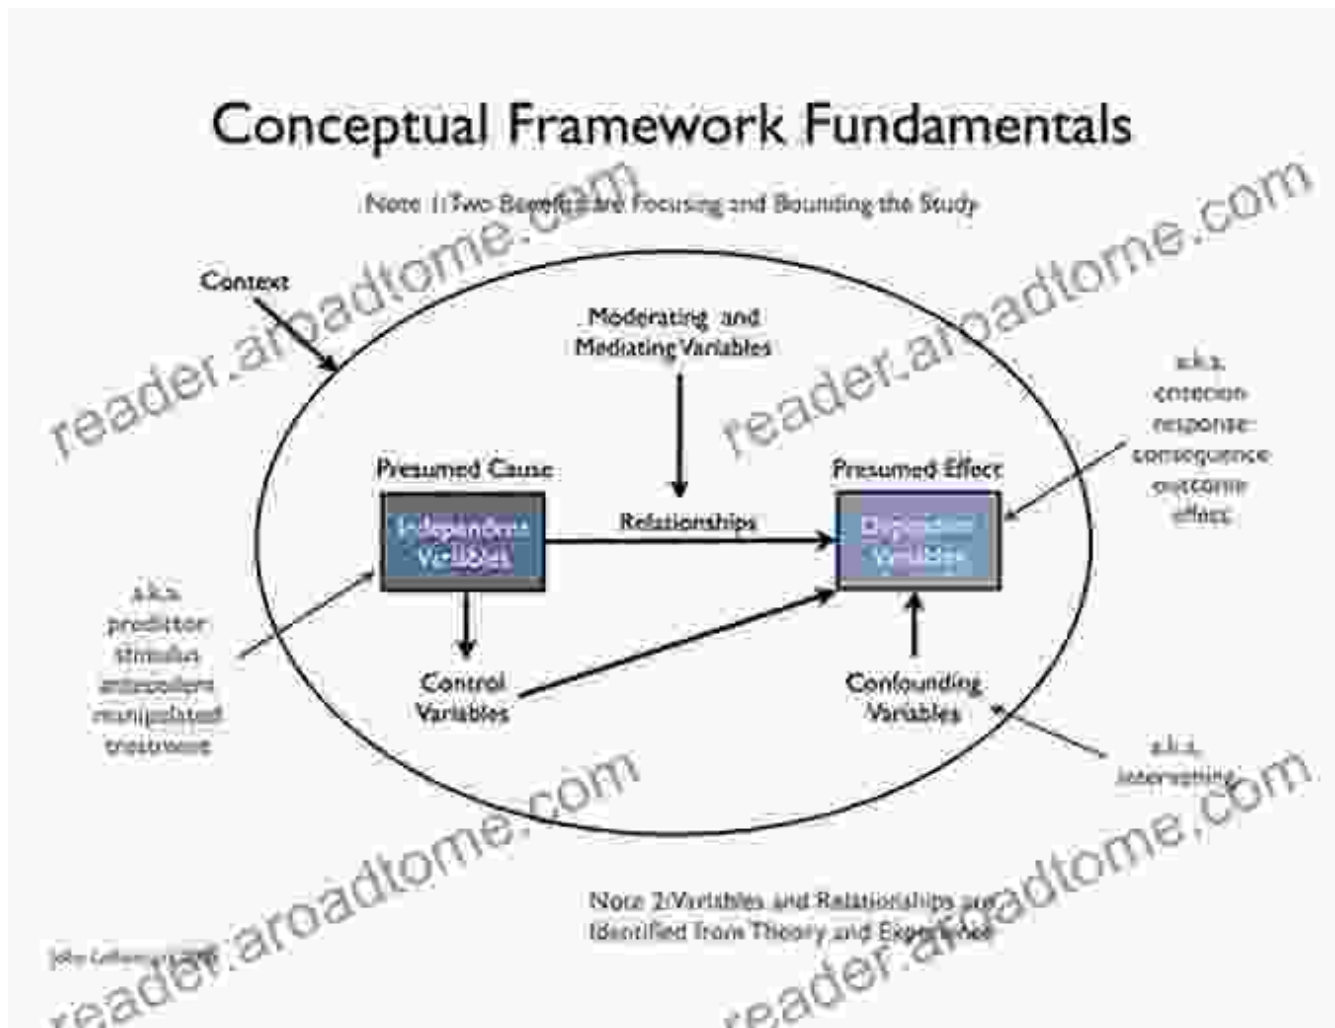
Conceptual Framework Fundamentals

Note 1: Two Benefits are Focusing and Bounding the Study

Context

Moderating and Mediating Variables

Presumed Cause

Independent Variables

Relationships

Presumed Effect

Dependent Variables

a.k.a. criterion response consequence outcome effect

a.k.a. predictor stimulus antecedent manipulated treatment

Control Variables

Confounding Variables

a.k.a. intervening

Note 2: Variables and Relationships are Identified from Theory and Experience

John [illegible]

reader.aroadtome.com

reader.aroadtome.com

reader.aroadtome.com

reader.aroadtome.com